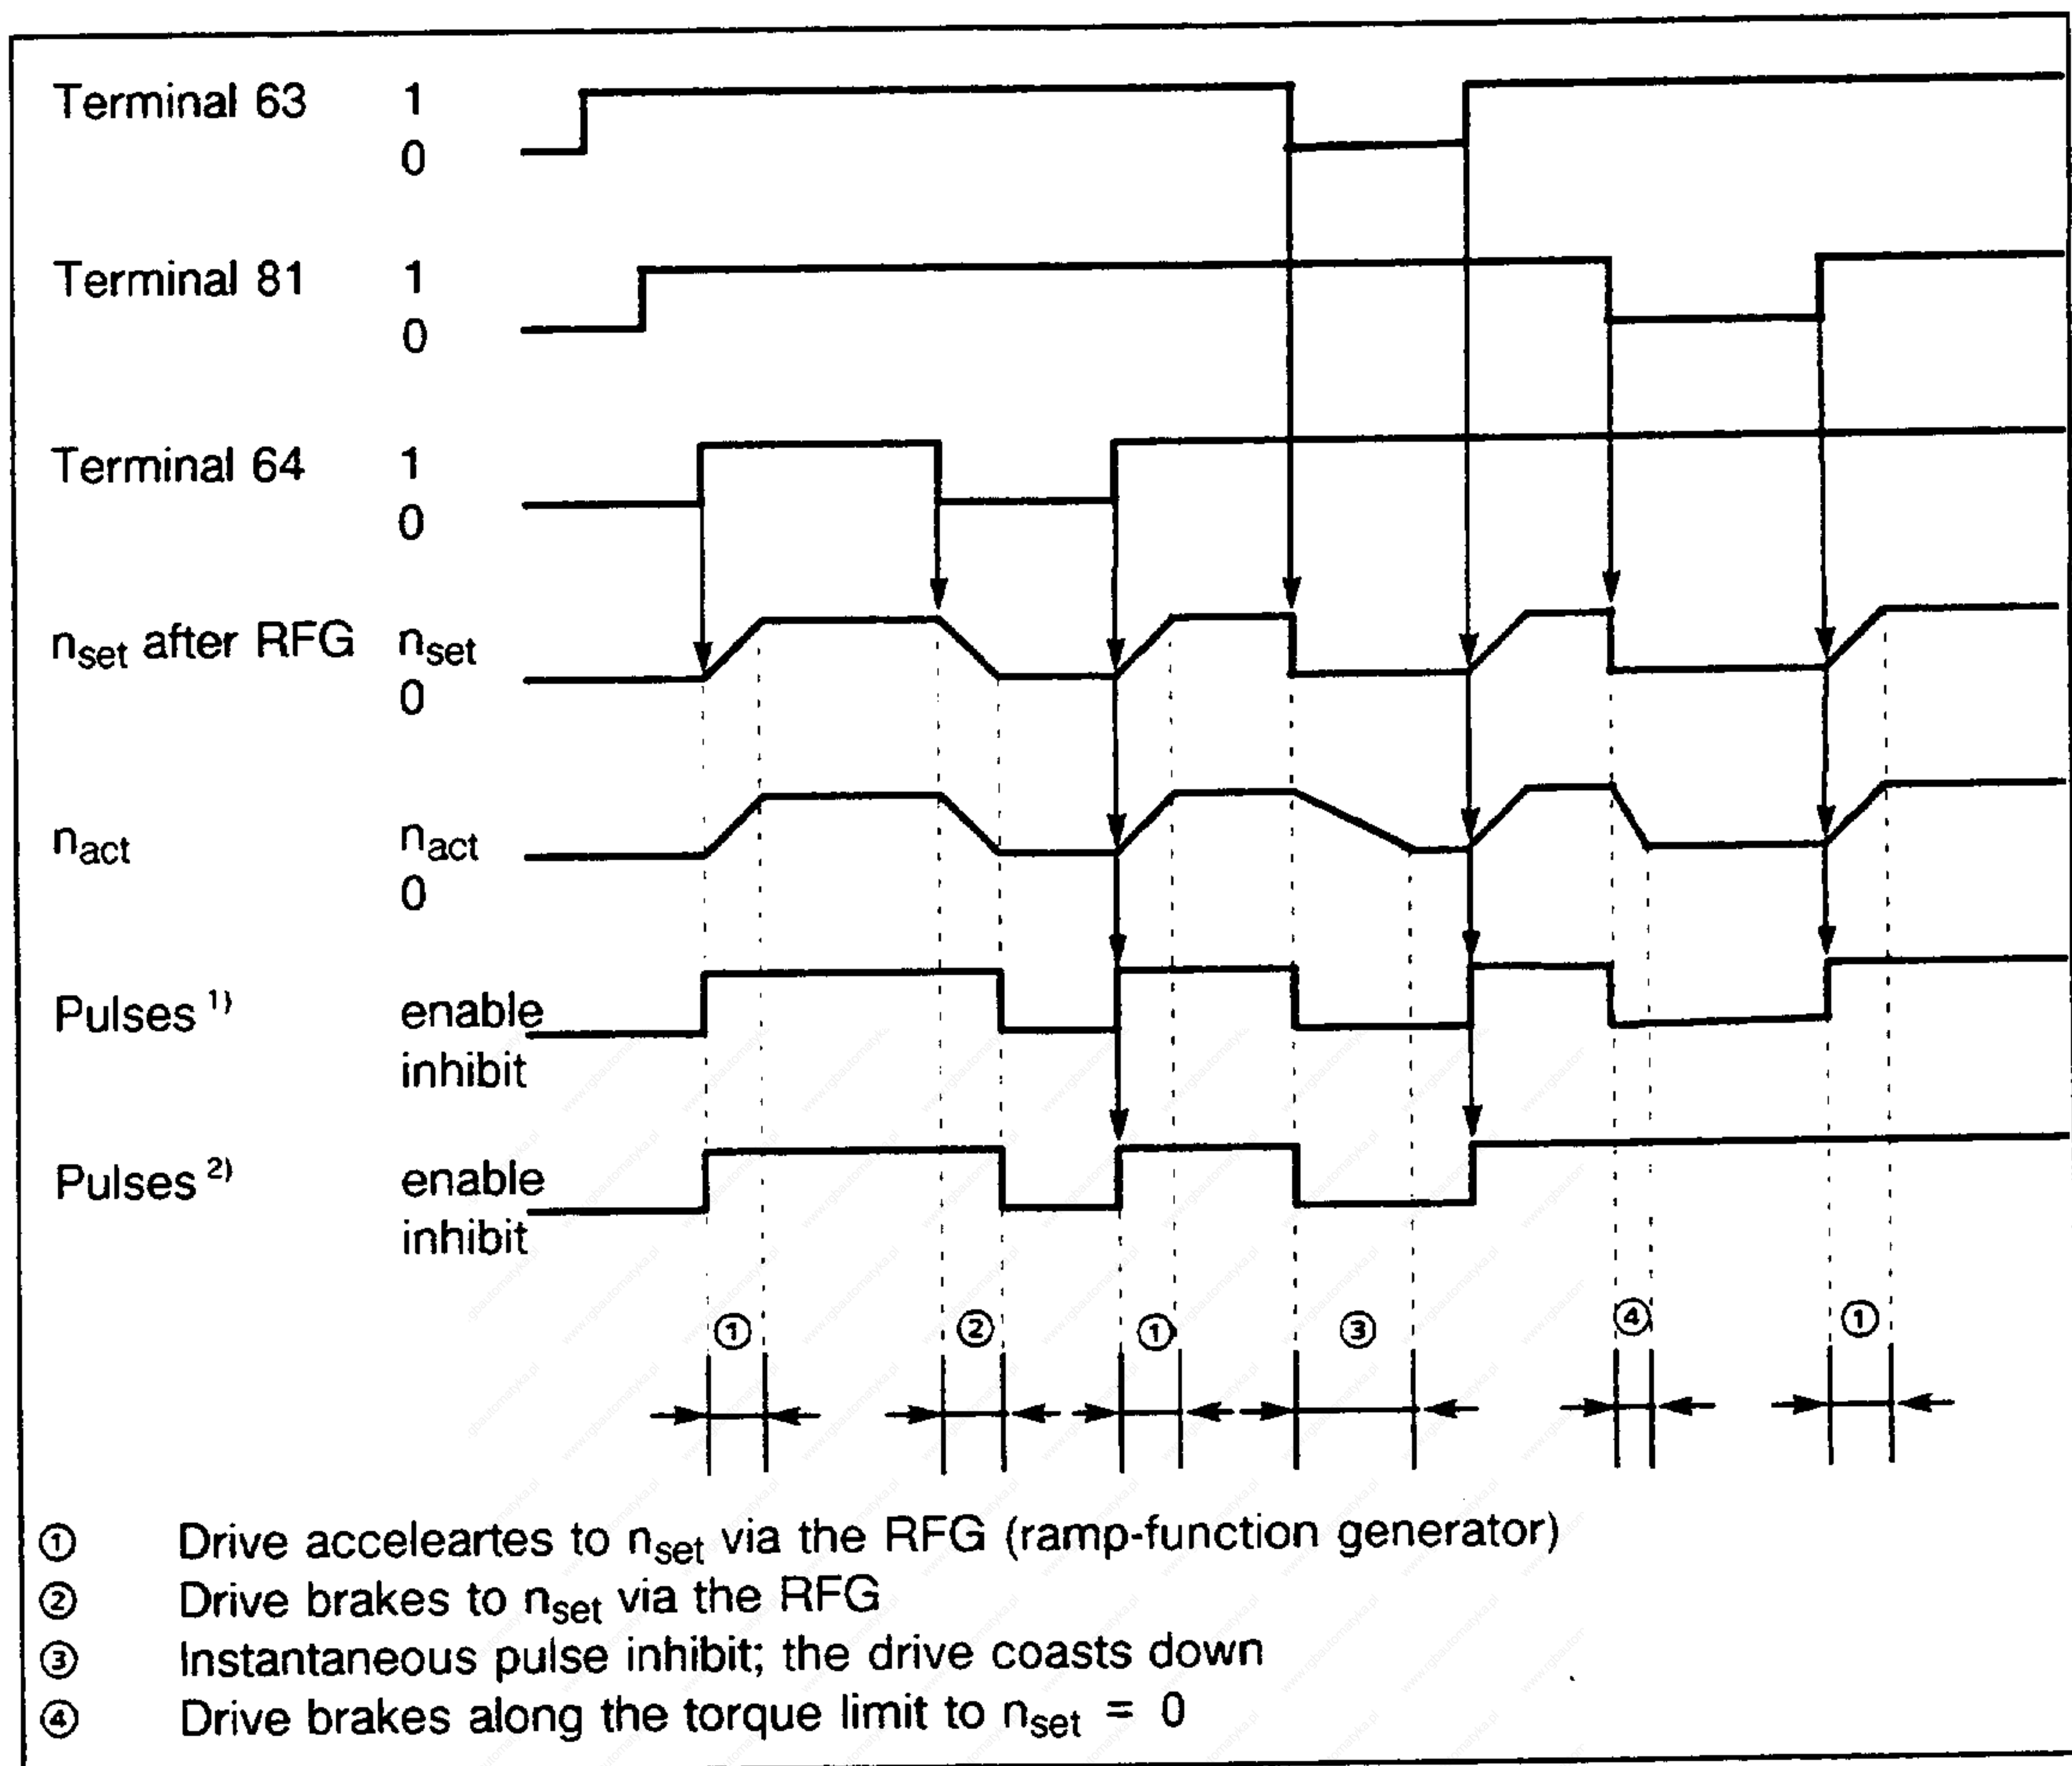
Terminal 63 1 0

Terminal 81 1 0

Terminal 64 1 0

$n_{set}$ after RFG $n_{set}$ 0

$n_{act}$ $n_{act}$ 0

Pulses $^{1)}$ enable inhibit

Pulses $^{2)}$ enable inhibit

① ② ① ③ ④ ①

① Drive acceleartes to $n_{set}$ via the RFG (ramp-function generator)
② Drive brakes to $n_{set}$ via the RFG
③ Instantaneous pulse inhibit; the drive coasts down
④ Drive brakes along the torque limit to $n_{set}$ = 0